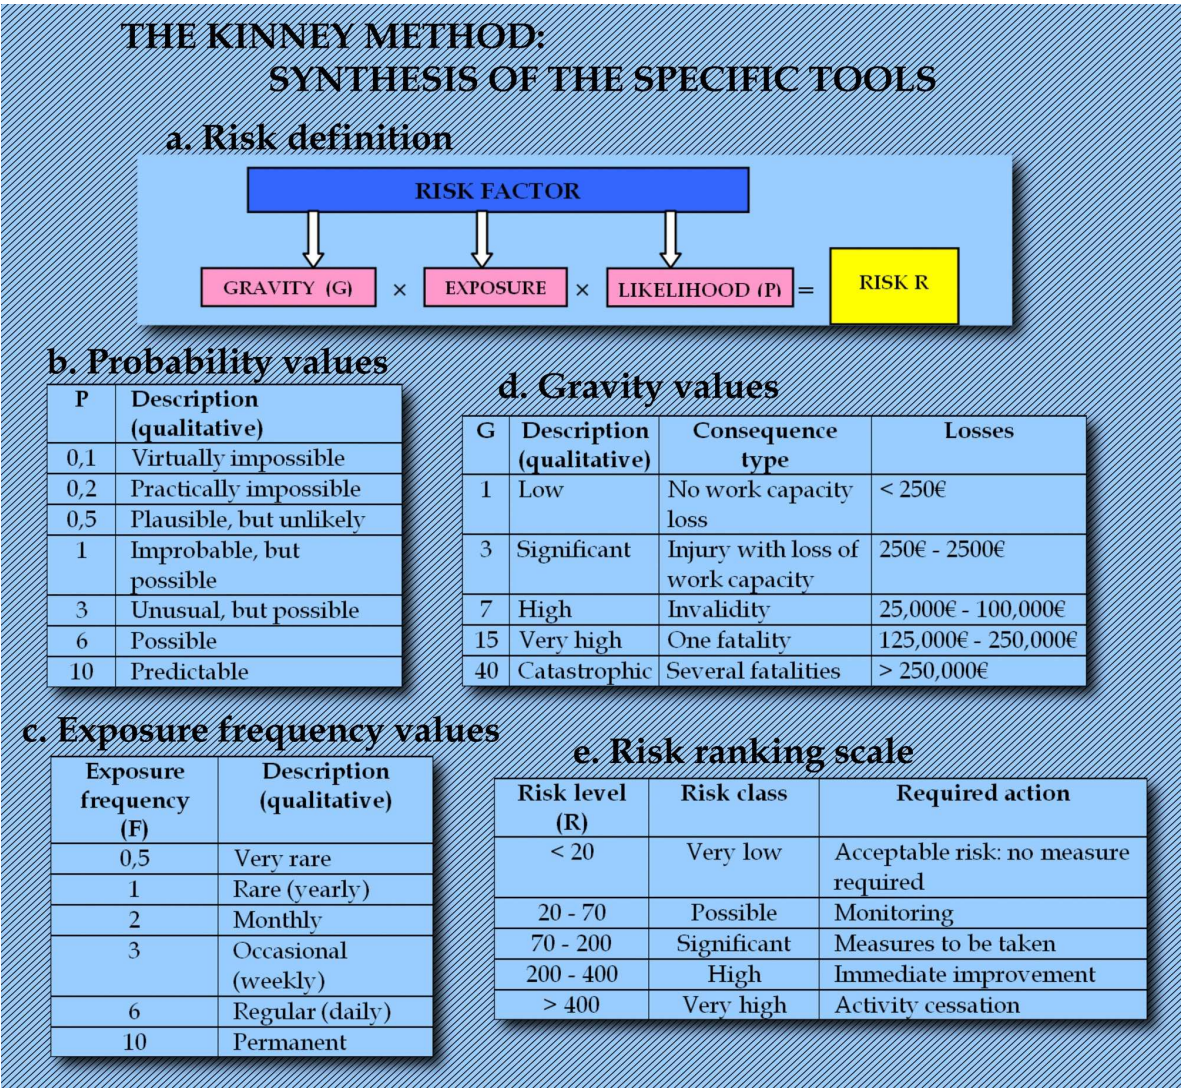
THE KINNEY METHOD:
SYNTHESIS OF THE SPECIFIC TOOLS

a. Risk definition

RISK FACTOR

GRAVITY (G) × EXPOSURE × LIKELIHOOD (P) = RISK R

b. Probability values

| P | Description (qualitative) |
|---|---|
| 0,1 | Virtually impossible |
| 0,2 | Practically impossible |
| 0,5 | Plausible, but unlikely |
| 1 | Improbable, but possible |
| 3 | Unusual, but possible |
| 6 | Possible |
| 10 | Predictable |

d. Gravity values

| G | Description (qualitative) | Consequence type | Losses |
|---|---|---|---|
| 1 | Low | No work capacity loss | < 250€ |
| 3 | Significant | Injury with loss of work capacity | 250€ - 2500€ |
| 7 | High | Invalidity | 25,000€ - 100,000€ |
| 15 | Very high | One fatality | 125,000€ - 250,000€ |
| 40 | Catastrophic | Several fatalities | > 250,000€ |

c. Exposure frequency values

| Exposure frequency (F) | Description (qualitative) |
|---|---|
| 0,5 | Very rare |
| 1 | Rare (yearly) |
| 2 | Monthly |
| 3 | Occasional (weekly) |
| 6 | Regular (daily) |
| 10 | Permanent |

e. Risk ranking scale

| Risk level (R) | Risk class | Required action |
|---|---|---|
| < 20 | Very low | Acceptable risk: no measure required |
| 20 - 70 | Possible | Monitoring |
| 70 - 200 | Significant | Measures to be taken |
| 200 - 400 | High | Immediate improvement |
| > 400 | Very high | Activity cessation |